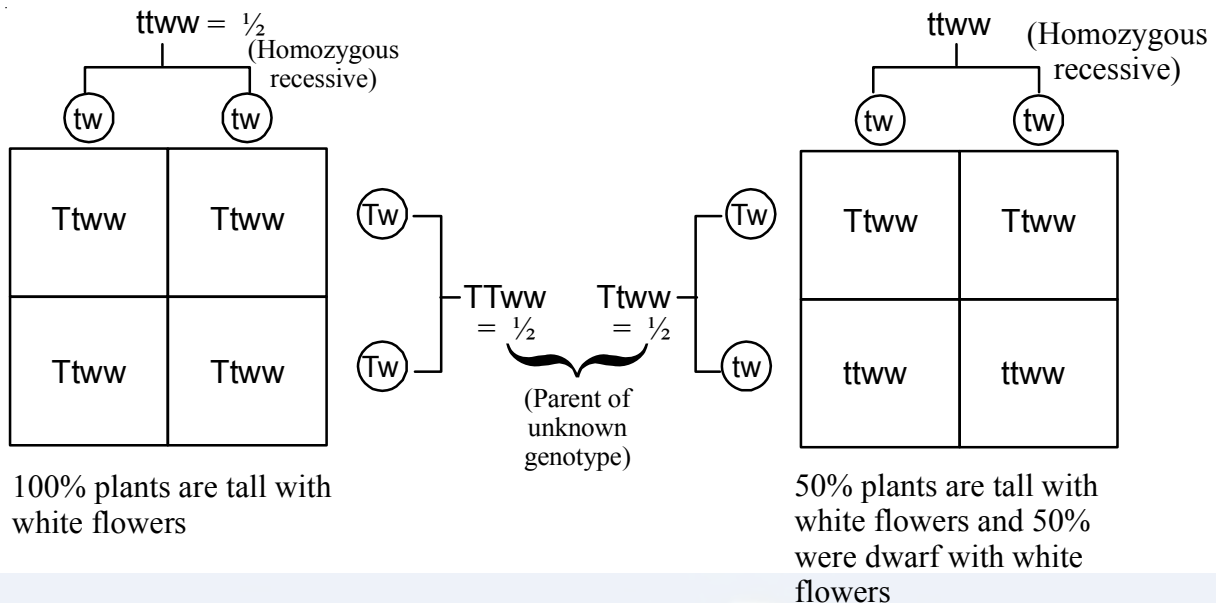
ttww = $\frac{1}{2}$
(Homozygous recessive)

tw tw

| Ttww | Ttww |
|---|---|
| Ttww | Ttww |

Tw
Tw

TTww = $\frac{1}{2}$ Ttww = $\frac{1}{2}$

(Parent of unknown genotype)

Tw
tw

ttww (Homozygous recessive)

tw tw

| Ttww | Ttww |
|---|---|
| ttww | ttww |

100% plants are tall with white flowers

50% plants are tall with white flowers and 50% were dwarf with white flowers